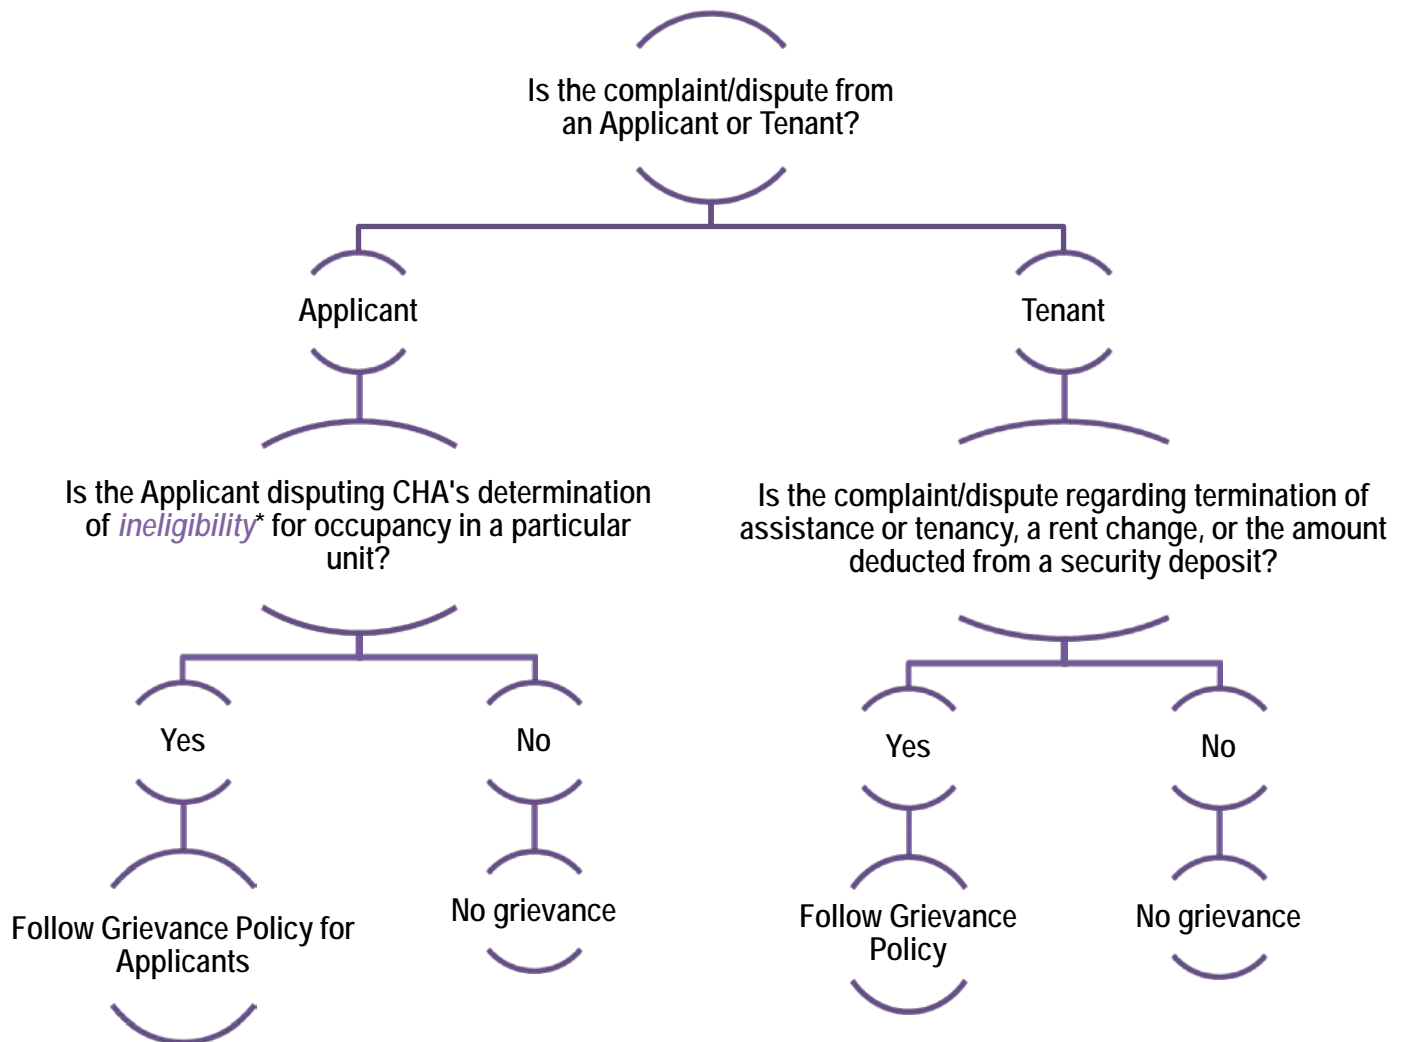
Is the complaint/dispute from an Applicant or Tenant?

Applicant

Tenant

Is the Applicant disputing CHA's determination of *ineligibility** for occupancy in a particular unit?

Is the complaint/dispute regarding termination of assistance or tenancy, a rent change, or the amount deducted from a security deposit?

Yes

No

Yes

No

Follow Grievance Policy for Applicants

No grievance

Follow Grievance Policy

No grievance